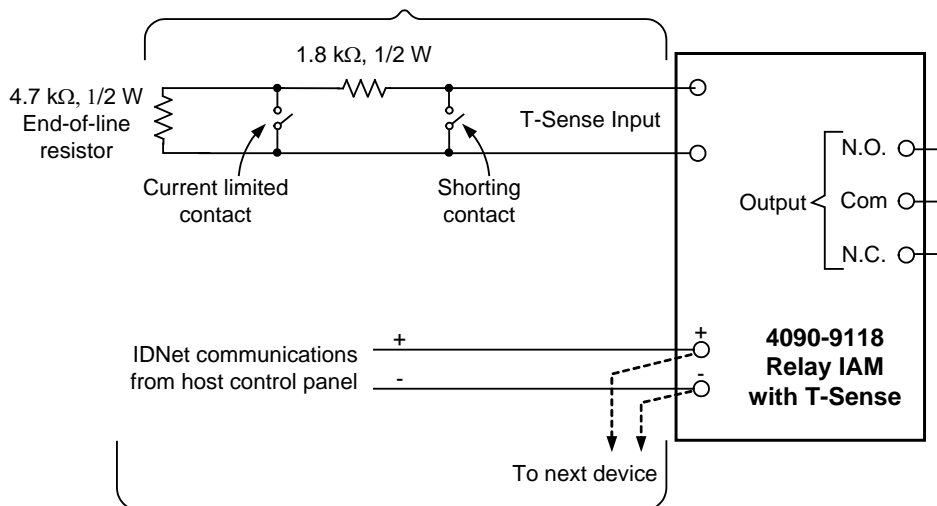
1.8 kΩ, 1/2 W

4.7 kΩ, 1/2 W
End-of-line
resistor

T-Sense Input

Current limited
contact

Shorting
contact

N.O.

Output

Com

N.C.

+

IDNet communications
from host control panel

-

+

-

**4090-9118**
**Relay IAM**
**with T-Sense**

To next device